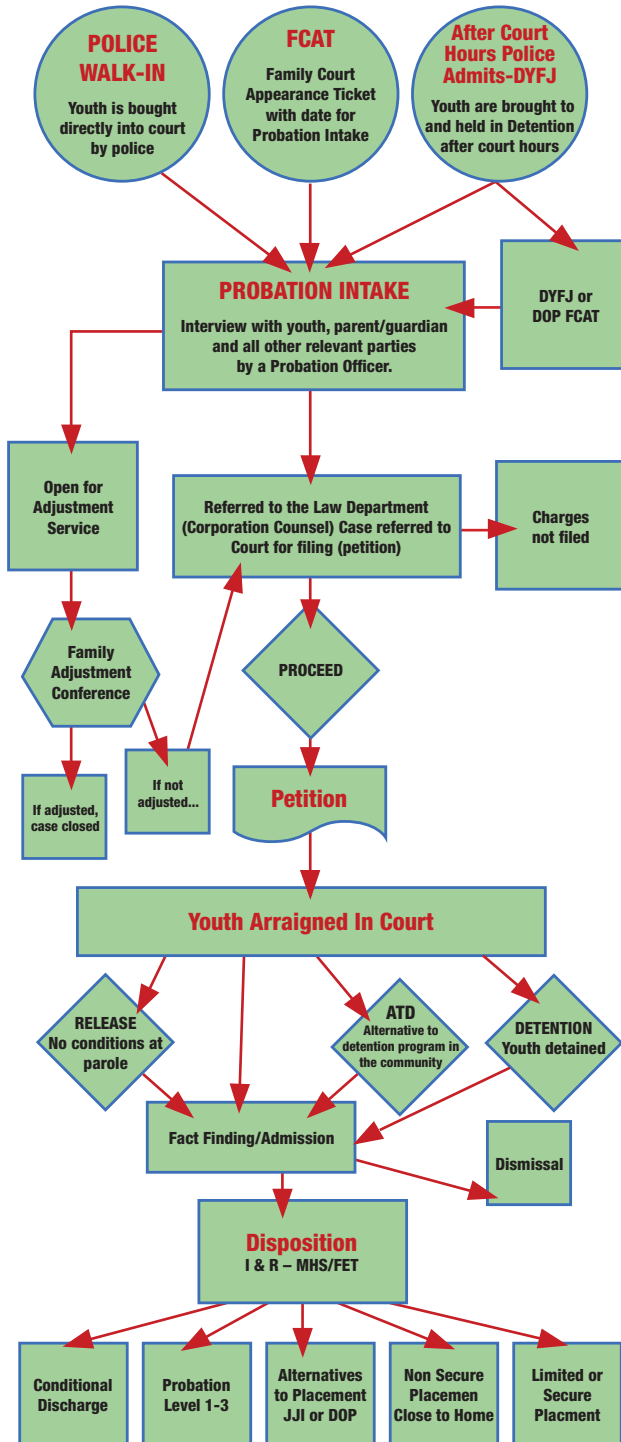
POLICE WALK-IN
Youth is bought directly into court by police

FCAT
Family Court Appearance Ticket with date for Probation Intake

After Court Hours Police Admits-DYFJ
Youth are brought to and held in Detention after court hours

PROBATION INTAKE
Interview with youth, parent/guardian and all other relevant parties by a Probation Officer.

DYFJ or DOP FCAT

Open for Adjustment Service

Referred to the Law Department (Corporation Counsel) Case referred to Court for filing (petition)

Charges not filed

Family Adjustment Conference

PROCEED

If adjusted, case closed

If not adjusted...

Petition

Youth Arraigned In Court

RELEASE
No conditions at parole

ATD
Alternative to detention program in the community

DETENTION
Youth detained

Fact Finding/Admission

Dismissal

Disposition
I & R – MHS/FET

Conditional Discharge

Probation Level 1-3

Alternatives to Placement JJI or DOP

Non Secure Placemen Close to Home

Limited or Secure Placment